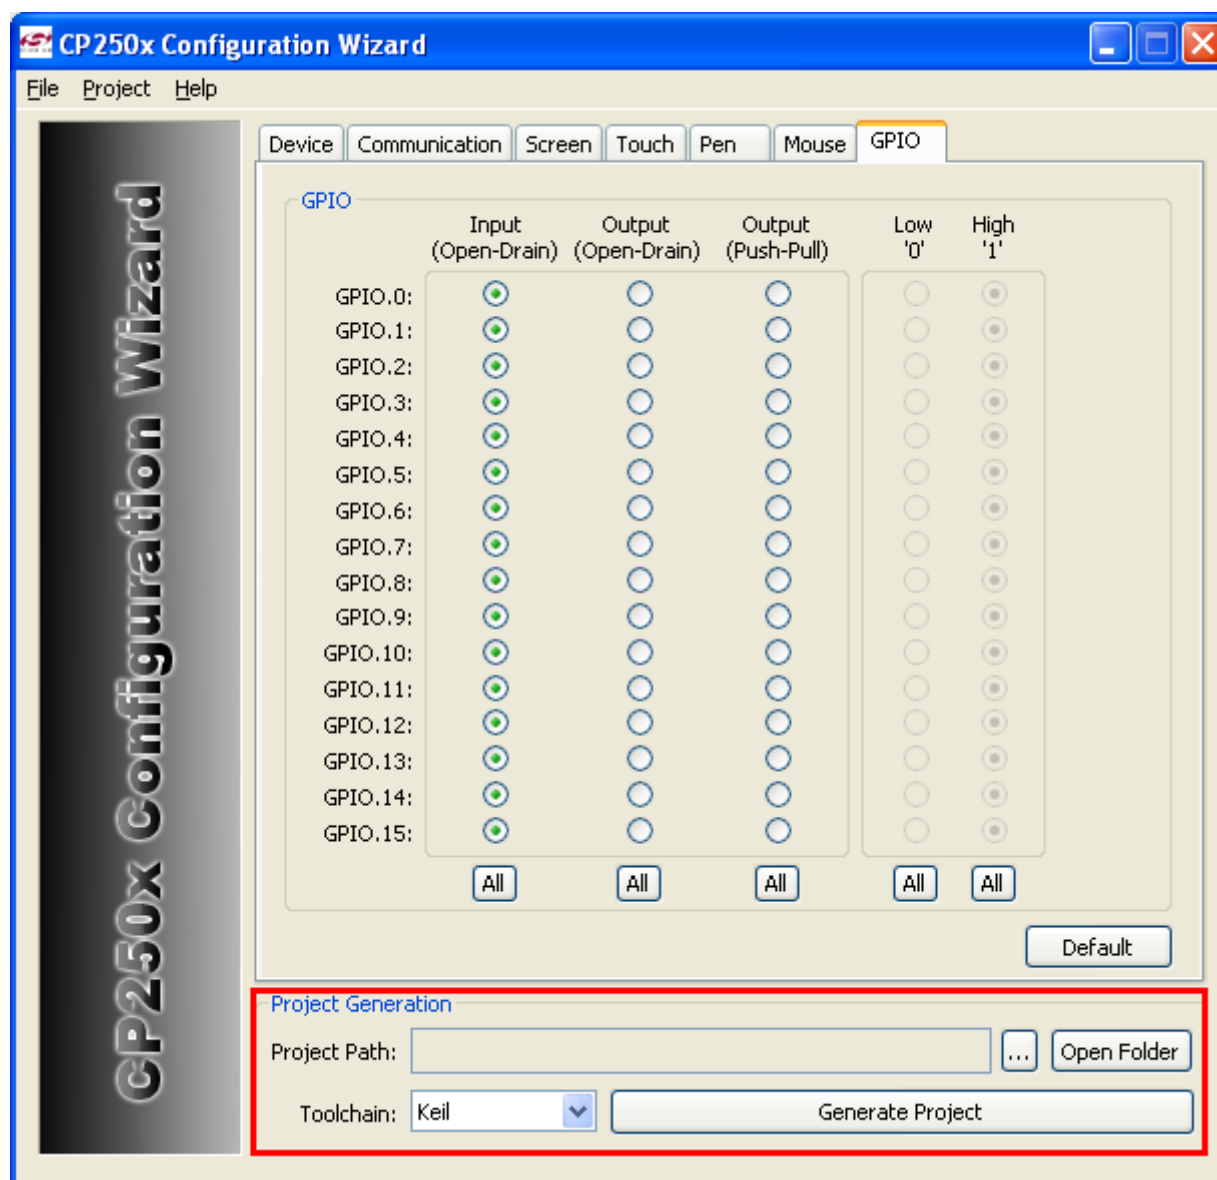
CP250x Configuration Wizard

File Project Help

CP250x Configuration Wizard

Device | Communication | Screen | Touch | Pen | Mouse | GPIO

GPIO

| | Input (Open-Drain) | Output (Open-Drain) | Output (Push-Pull) | Low '0' | High '1' |
|---|---|---|---|---|---|
| GPIO.0: | | | | | |
| GPIO.1: | | | | | |
| GPIO.2: | | | | | |
| GPIO.3: | | | | | |
| GPIO.4: | | | | | |
| GPIO.5: | | | | | |
| GPIO.6: | | | | | |
| GPIO.7: | | | | | |
| GPIO.8: | | | | | |
| GPIO.9: | | | | | |
| GPIO.10: | | | | | |
| GPIO.11: | | | | | |
| GPIO.12: | | | | | |
| GPIO.13: | | | | | |
| GPIO.14: | | | | | |
| GPIO.15: | | | | | |
| | All | All | All | All | All |

Default

Project Generation

Project Path: ... Open Folder

Toolchain: Keil Generate Project